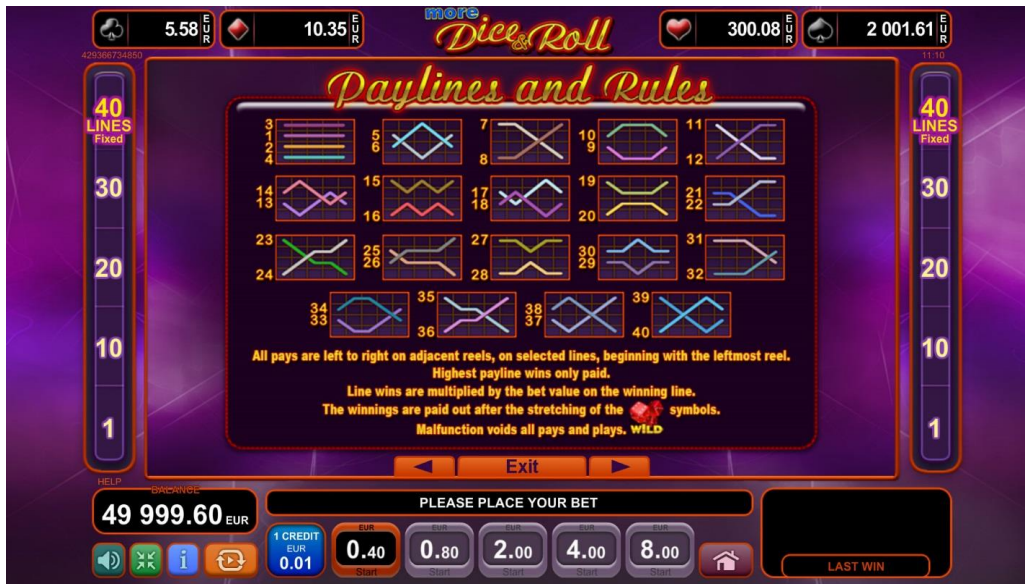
5.58 EUR
10.35 EUR
more Dice & Roll
300.08 EUR
2 001.61 EUR
4293667348 50
11:10
40 LINES Fixed
30
20
10
1

Paylines and Rules

3 1 2 4
5 6
7 8
10 9
11 12
14 13
15 16
17 18
19 20
21 22
23 24
25 26
27 28
30 29
31 32
34 33
35 36
38 37
39 40

All pays are left to right on adjacent reels, on selected lines, beginning with the leftmost reel.
Highest payline wins only paid.
Line wins are multiplied by the bet value on the winning line.
The winnings are paid out after the stretching of the WILD symbols.
Malfunction voids all pays and plays.

◄ Exit ►

40 LINES Fixed
30
20
10
1

HELP
BALANCE
49 999.60 EUR
PLEASE PLACE YOUR BET
1 CREDIT EUR 0.01
EUR 0.40 Start
EUR 0.80 Start
EUR 2.00 Start
EUR 4.00 Start
EUR 8.00 Start
LAST WIN